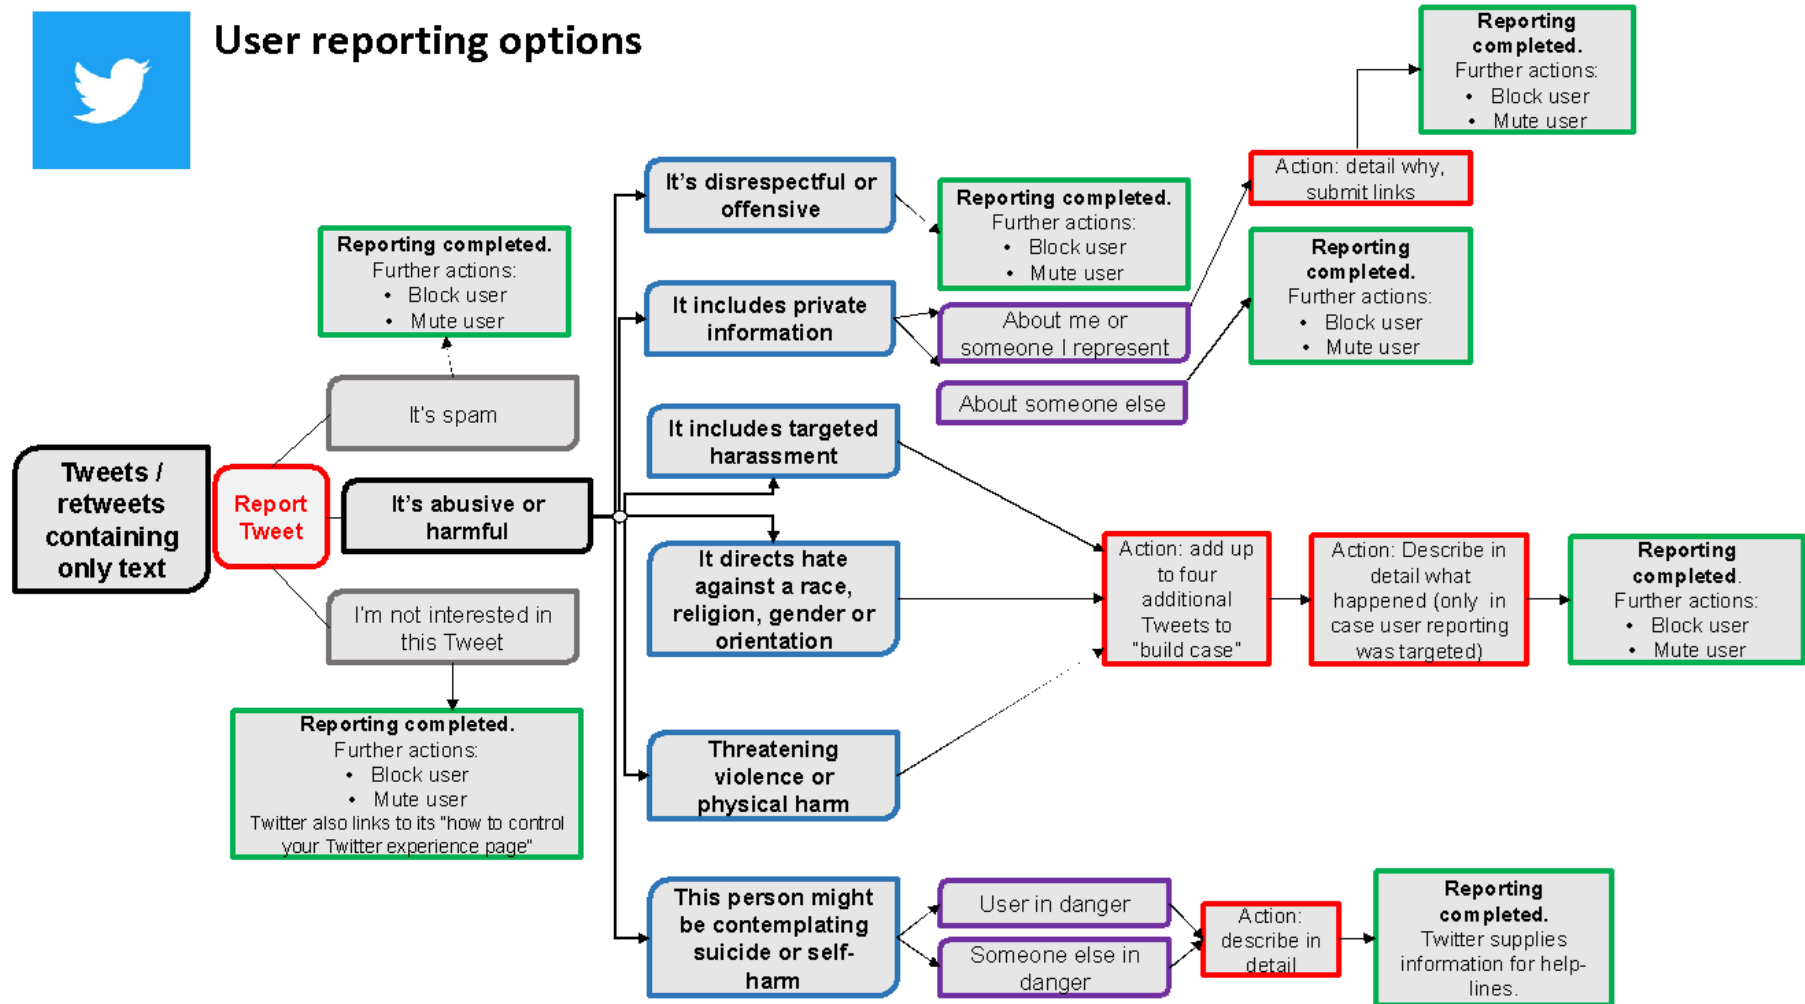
User reporting options

Tweets / retweets containing only text

Report Tweet

It's spam

Reporting completed.
Further actions:
• Block user
• Mute user

It's abusive or harmful

I'm not interested in this Tweet

Reporting completed.
Further actions:
• Block user
• Mute user
Twitter also links to its "how to control your Twitter experience page"

It's disrespectful or offensive

Reporting completed.
Further actions:
• Block user
• Mute user

It includes private information

About me or someone I represent

About someone else

Action: detail why, submit links

Reporting completed.
Further actions:
• Block user
• Mute user

Reporting completed.
Further actions:
• Block user
• Mute user

It includes targeted harassment

It directs hate against a race, religion, gender or orientation

Threatening violence or physical harm

Action: add up to four additional Tweets to "build case"

Action: Describe in detail what happened (only in case user reporting was targeted)

Reporting completed.
Further actions:
• Block user
• Mute user

This person might be contemplating suicide or self-harm

User in danger

Someone else in danger

Action: describe in detail

Reporting completed.
Twitter supplies information for help-lines.